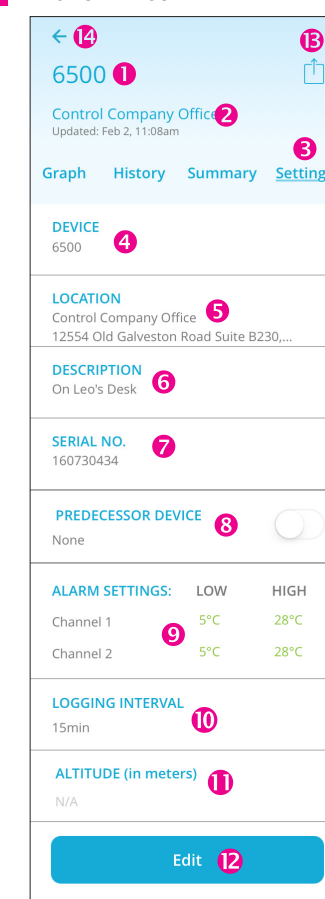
← 14
13
6500 1
Control Company Office 2
Updated: Feb 2, 11:08am
3
Graph History Summary Setting

DEVICE 4
6500

LOCATION
Control Company Office 5
12554 Old Galveston Road Suite B230,...

DESCRIPTION 6
On Leo's Desk

SERIAL NO. 7
160730434

PREDECESSOR DEVICE 8
None

| ALARM SETTINGS: | LOW | HIGH |
|---|---|---|
| Channel 1 | 5°C | 28°C |
| Channel 2 | 5°C | 28°C |

9

LOGGING INTERVAL 10
15min

ALTITUDE (in meters) 11
N/A

Edit 12